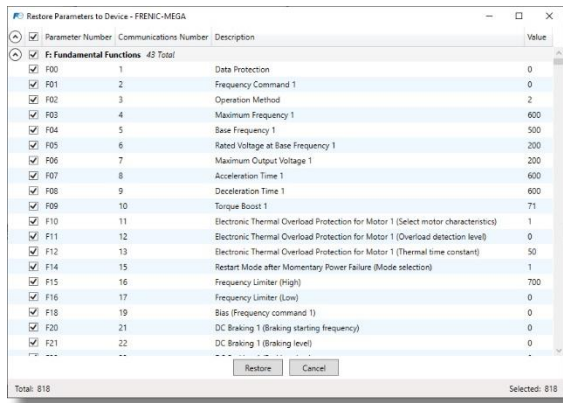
Restore Parameters to Device - FRENIC-MEGA

| Parameter Number | Communications Number | Description | Value |
|---|---|---|---|
| F: Fundamental Functions 43 Total | | | |
| F00 | 1 | Data Protection | 0 |
| F01 | 2 | Frequency Command 1 | 0 |
| F02 | 3 | Operation Method | 2 |
| F03 | 4 | Maximum Frequency 1 | 600 |
| F04 | 5 | Base Frequency 1 | 500 |
| F05 | 6 | Rated Voltage at Base Frequency 1 | 200 |
| F06 | 7 | Maximum Output Voltage 1 | 200 |
| F07 | 8 | Acceleration Time 1 | 600 |
| F08 | 9 | Deceleration Time 1 | 600 |
| F09 | 10 | Torque Boost 1 | 71 |
| F10 | 11 | Electronic Thermal Overload Protection for Motor 1 (Select motor characteristics) | 1 |
| F11 | 12 | Electronic Thermal Overload Protection for Motor 1 (Overload detection level) | 0 |
| F12 | 13 | Electronic Thermal Overload Protection for Motor 1 (Thermal time constant) | 50 |
| F14 | 15 | Restart Mode after Momentary Power Failure (Mode selection) | 1 |
| F15 | 16 | Frequency Limiter (High) | 700 |
| F16 | 17 | Frequency Limiter (Low) | 0 |
| F18 | 19 | Bias (Frequency command 1) | 0 |
| F20 | 21 | DC Braking 1 (Braking starting frequency) | 0 |
| F21 | 22 | DC Braking 1 (Braking level) | 0 |
| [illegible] | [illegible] | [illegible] | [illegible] |

Restore Cancel

Total: 818

Selected: 818